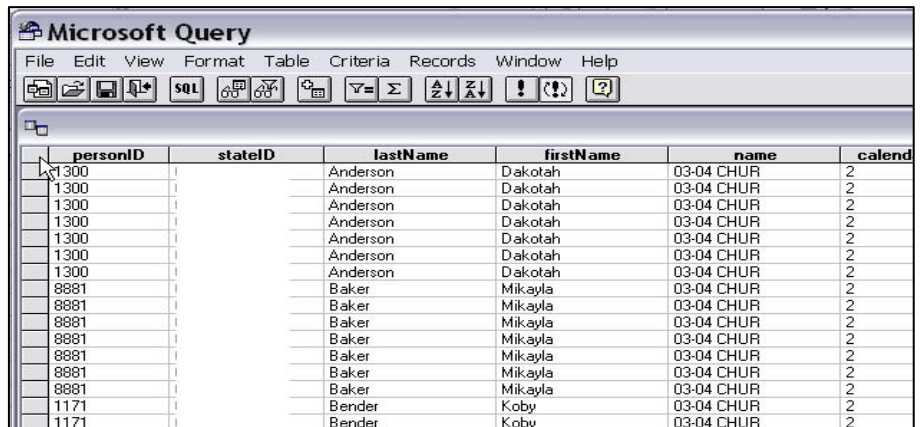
Microsoft Query

File Edit View Format Table Criteria Records Window Help

SQL

| personID | stateID | lastName | firstName | name | calend |
|---|---|---|---|---|---|
| 1300 | | Anderson | Dakotah | 03-04 CHUR | 2 |
| 1300 | | Anderson | Dakotah | 03-04 CHUR | 2 |
| 1300 | | Anderson | Dakotah | 03-04 CHUR | 2 |
| 1300 | | Anderson | Dakotah | 03-04 CHUR | 2 |
| 1300 | | Anderson | Dakotah | 03-04 CHUR | 2 |
| 1300 | | Anderson | Dakotah | 03-04 CHUR | 2 |
| 1300 | | Anderson | Dakotah | 03-04 CHUR | 2 |
| 8881 | | Baker | Mikayla | 03-04 CHUR | 2 |
| 8881 | | Baker | Mikayla | 03-04 CHUR | 2 |
| 8881 | | Baker | Mikayla | 03-04 CHUR | 2 |
| 8881 | | Baker | Mikayla | 03-04 CHUR | 2 |
| 8881 | | Baker | Mikayla | 03-04 CHUR | 2 |
| 8881 | | Baker | Mikayla | 03-04 CHUR | 2 |
| 8881 | | Baker | Mikayla | 03-04 CHUR | 2 |
| 1171 | | Bender | Koby | 03-04 CHUR | 2 |
| 1171 | | Bender | Koby | 03-04 CHUR | 2 |